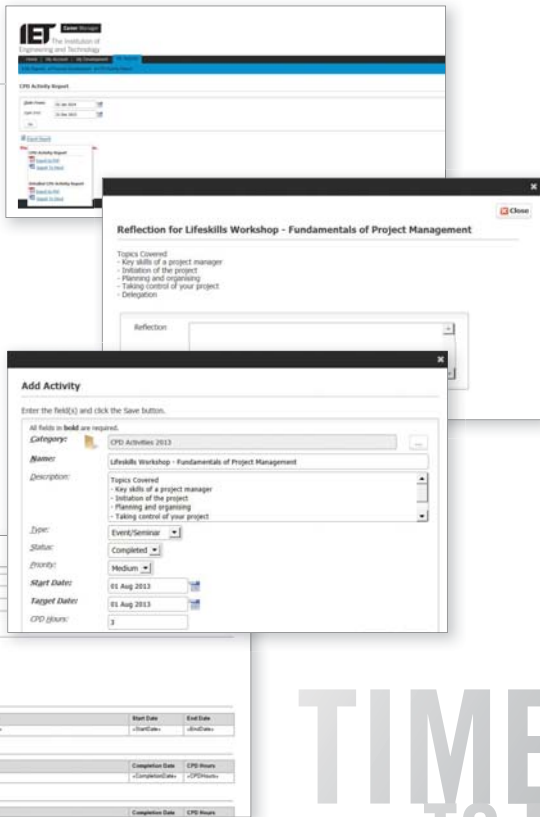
IET Career Manager
The Institution of Engineering and Technology

Home | My Account | My Development | My Records

CPD Activity Report

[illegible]

Go

Export Report

CPD Activity Report
Export to PDF
Export To Word

Detailed CPD Activity Report
Export to PDF
Export To Word

Close

Reflection for Lifeskills Workshop - Fundamentals of Project Management

Topics Covered
- Key skills of a project manager
- Initiation of the project
- Planning and organising
- Taking control of your project
- Delegation

Reflection:

Add Activity

Enter the field(s) and click the Save button.

All fields in bold are required.

Category: CPD Activities 2013

Name: Lifeskills Workshop - Fundamentals of Project Management

Description: Topics Covered
- Key skills of a project manager
- Initiation of the project
- Planning and organising
- Taking control of your project

Type: Event/Seminar

Status: Completed

Priority: Medium

Start Date: 01 Aug 2013

Target Date: 01 Aug 2013

CPD Hours: 3

| Start Date | End Date |
|---|---|
| «StartDate» | «EndDate» |

| Completion Date | CPD Hours |
|---|---|
| «CompletionDate» | «CPDHours» |

| Completion Date | CPD Hours |
|---|---|

TIME